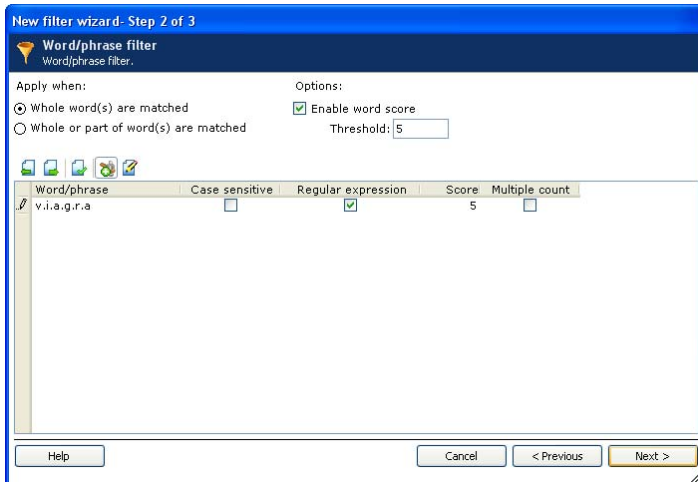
New filter wizard- Step 2 of 3

Word/phrase filter
Word/phrase filter.

Apply when:
Whole word(s) are matched
Whole or part of word(s) are matched

Options:
Enable word score
Threshold: 5

| Word/phrase | Case sensitive | Regular expression | Score | Multiple count |
|---|---|---|---|---|
| v.i.a.g.r.a | ☐ | ☑ | 5 | ☐ |

Help
Cancel
< Previous
Next >